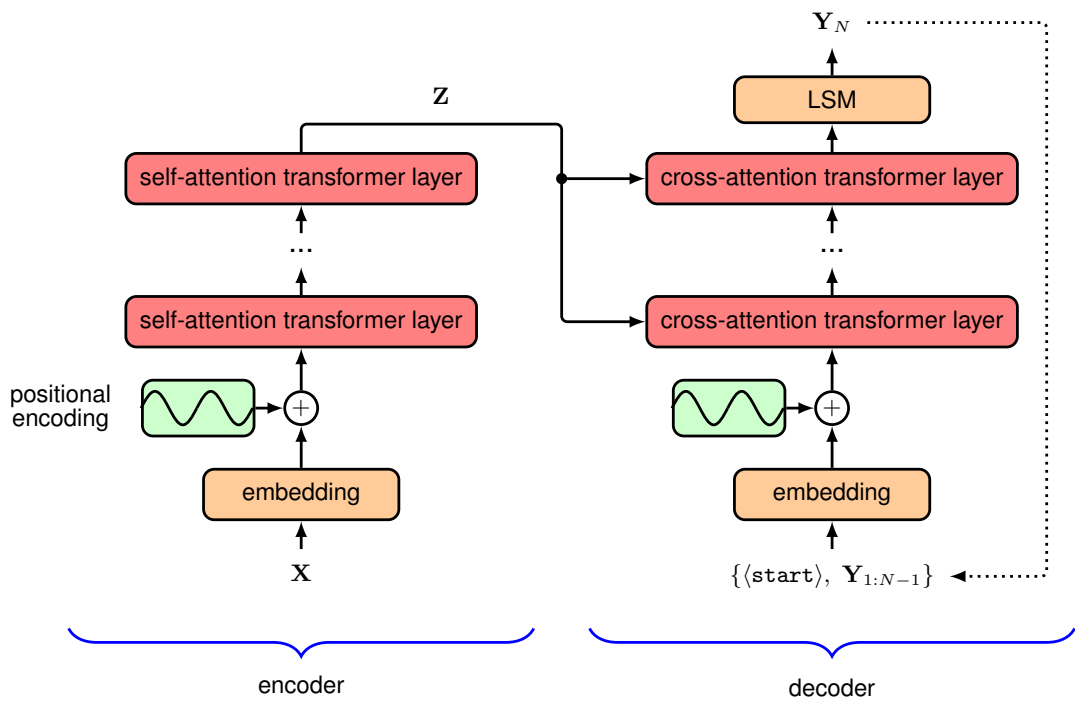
$\mathbf{Y}_N$

LSM

$\mathbf{Z}$

self-attention transformer layer

cross-attention transformer layer

...

...

self-attention transformer layer

cross-attention transformer layer

positional encoding

$+$

$+$

embedding

embedding

$\mathbf{X}$

$\{\langle\texttt{start}\rangle,\ \mathbf{Y}_{1:N-1}\}$

encoder

decoder